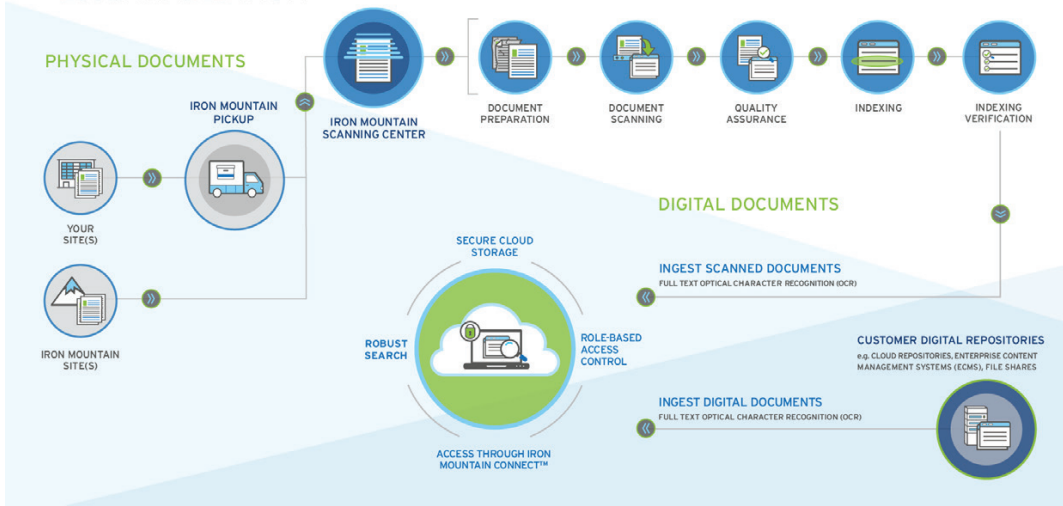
PHYSICAL DOCUMENTS

IRON MOUNTAIN PICKUP

IRON MOUNTAIN SCANNING CENTER

DOCUMENT PREPARATION

DOCUMENT SCANNING

QUALITY ASSURANCE

INDEXING

INDEXING VERIFICATION

YOUR SITE(S)

IRON MOUNTAIN SITE(S)

DIGITAL DOCUMENTS

SECURE CLOUD STORAGE

INGEST SCANNED DOCUMENTS
FULL TEXT OPTICAL CHARACTER RECOGNITION (OCR)

ROBUST SEARCH

ROLE-BASED ACCESS CONTROL

CUSTOMER DIGITAL REPOSITORIES
e.g. CLOUD REPOSITORIES, ENTERPRISE CONTENT MANAGEMENT SYSTEMS (ECMS), FILE SHARES

INGEST DIGITAL DOCUMENTS
FULL TEXT OPTICAL CHARACTER RECOGNITION (OCR)

ACCESS THROUGH IRON MOUNTAIN CONNECT™